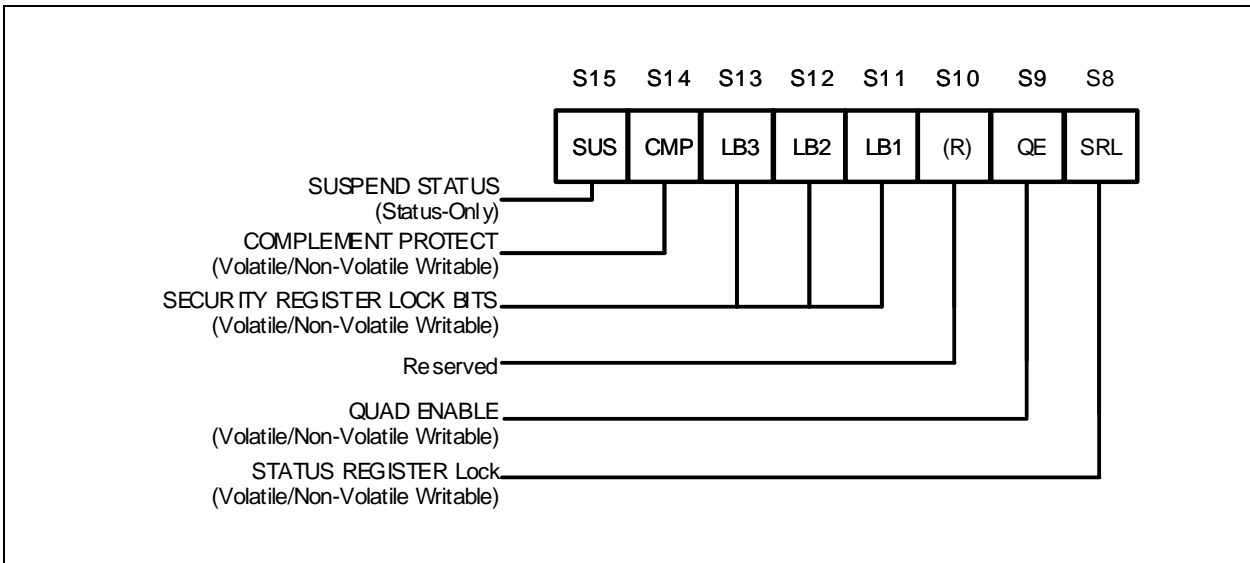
| S15 | S14 | S13 | S12 | S11 | S10 | S9 | S8 |
|---|---|---|---|---|---|---|---|
| SUS | CMP | LB3 | LB2 | LB1 | (R) | QE | SRL |

SUSPEND STATUS
(Status-Only)

COMPLEMENT PROTECT
(Volatile/Non-Volatile Writable)

SECURITY REGISTER LOCK BITS
(Volatile/Non-Volatile Writable)

Reserved

QUAD ENABLE
(Volatile/Non-Volatile Writable)

STATUS REGISTER Lock
(Volatile/Non-Volatile Writable)